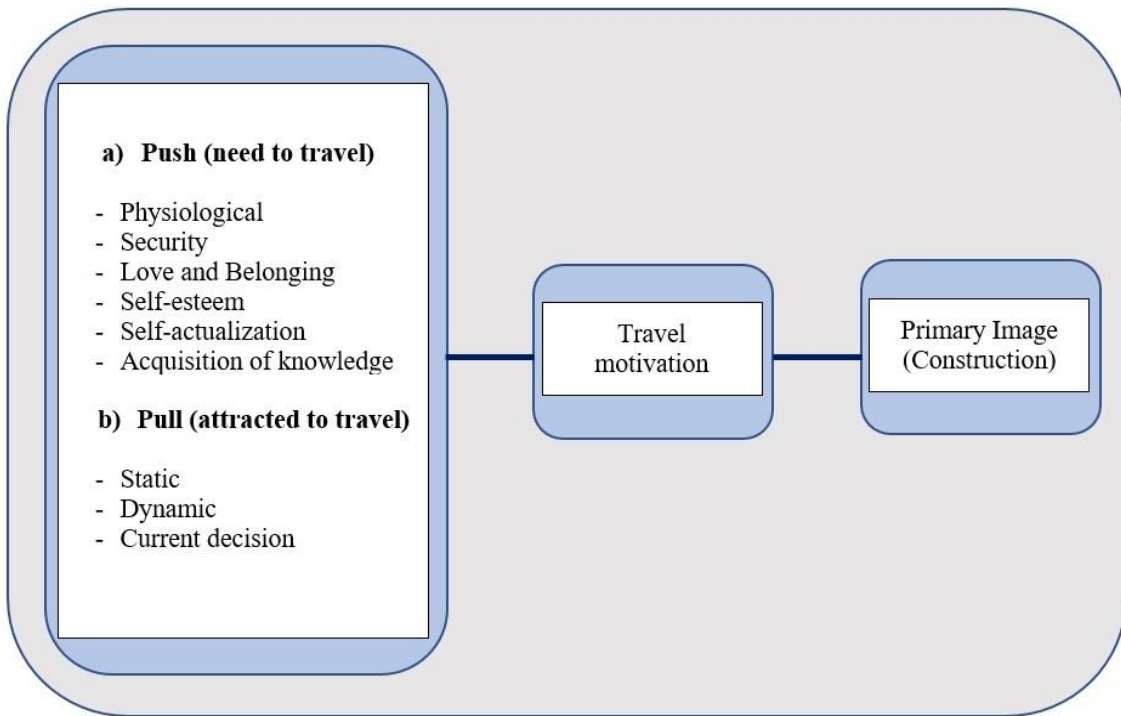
a) Push (need to travel)

- Physiological
- Security
- Love and Belonging
- Self-esteem
- Self-actualization
- Acquisition of knowledge

b) Pull (attracted to travel)

- Static
- Dynamic
- Current decision

Travel motivation

Primary Image (Construction)